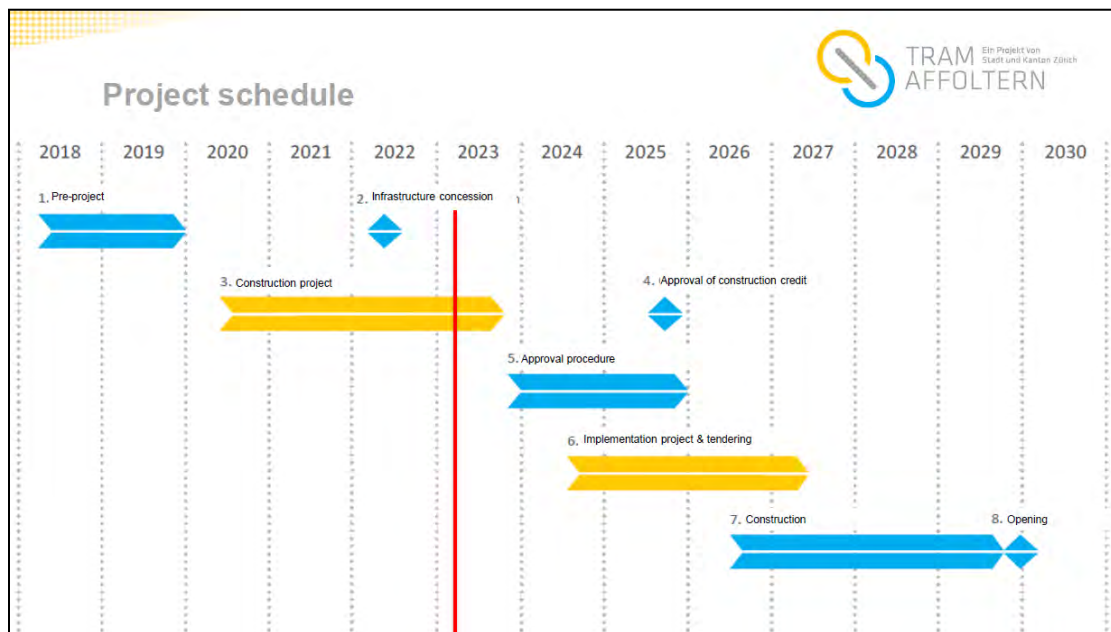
Project schedule

TRAM AFFOLTERN
Ein Projekt von Stadt und Kanton Zürich

| 2018 | 2019 | 2020 | 2021 | 2022 | 2023 | 2024 | 2025 | 2026 | 2027 | 2028 | 2029 | 2030 |
|---|---|---|---|---|---|---|---|---|---|---|---|---|

1. Pre-project

2. Infrastructure concession

3. Construction project

4. Approval of construction credit

5. Approval procedure

6. Implementation project & tendering

7. Construction

8. Opening